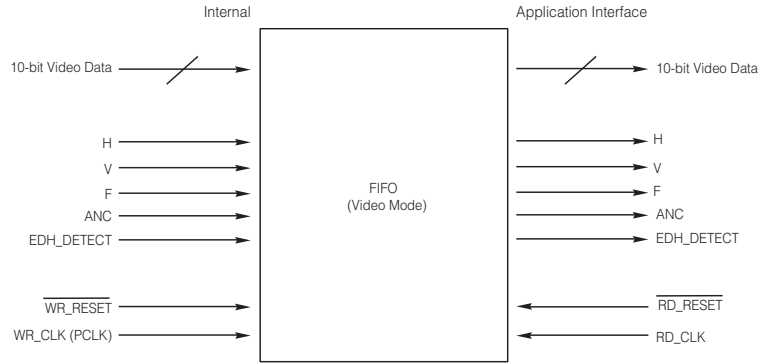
Internal

Application Interface

10-bit Video Data

10-bit Video Data

H

V

F

ANC

EDH_DETECT

FIFO
(Video Mode)

H

V

F

ANC

EDH_DETECT

$\overline{\text{WR\_RESET}}$

WR_CLK (PCLK)

$\overline{\text{RD\_RESET}}$

RD_CLK